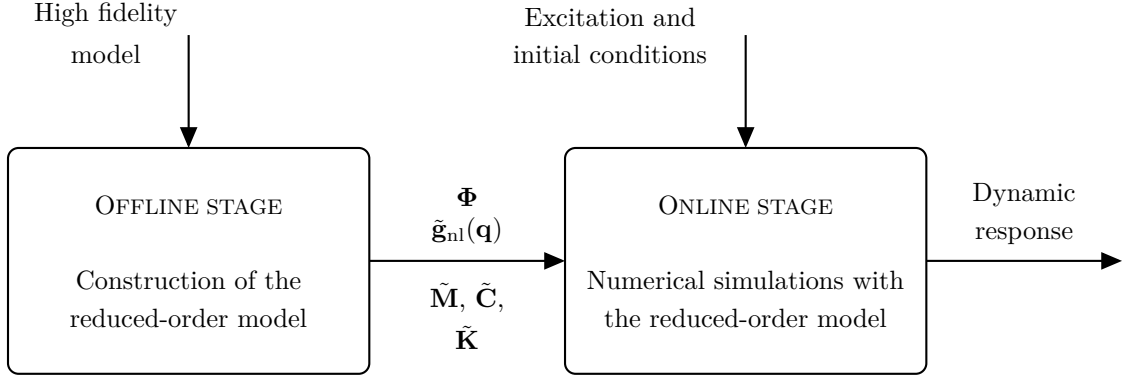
High fidelity model

Excitation and initial conditions

OFFLINE STAGE

Construction of the reduced-order model

$\mathbf{\Phi}$
$\tilde{\mathbf{g}}_{\text{nl}}(\mathbf{q})$

$\tilde{\mathbf{M}}$, $\tilde{\mathbf{C}}$, $\tilde{\mathbf{K}}$

ONLINE STAGE

Numerical simulations with the reduced-order model

Dynamic response